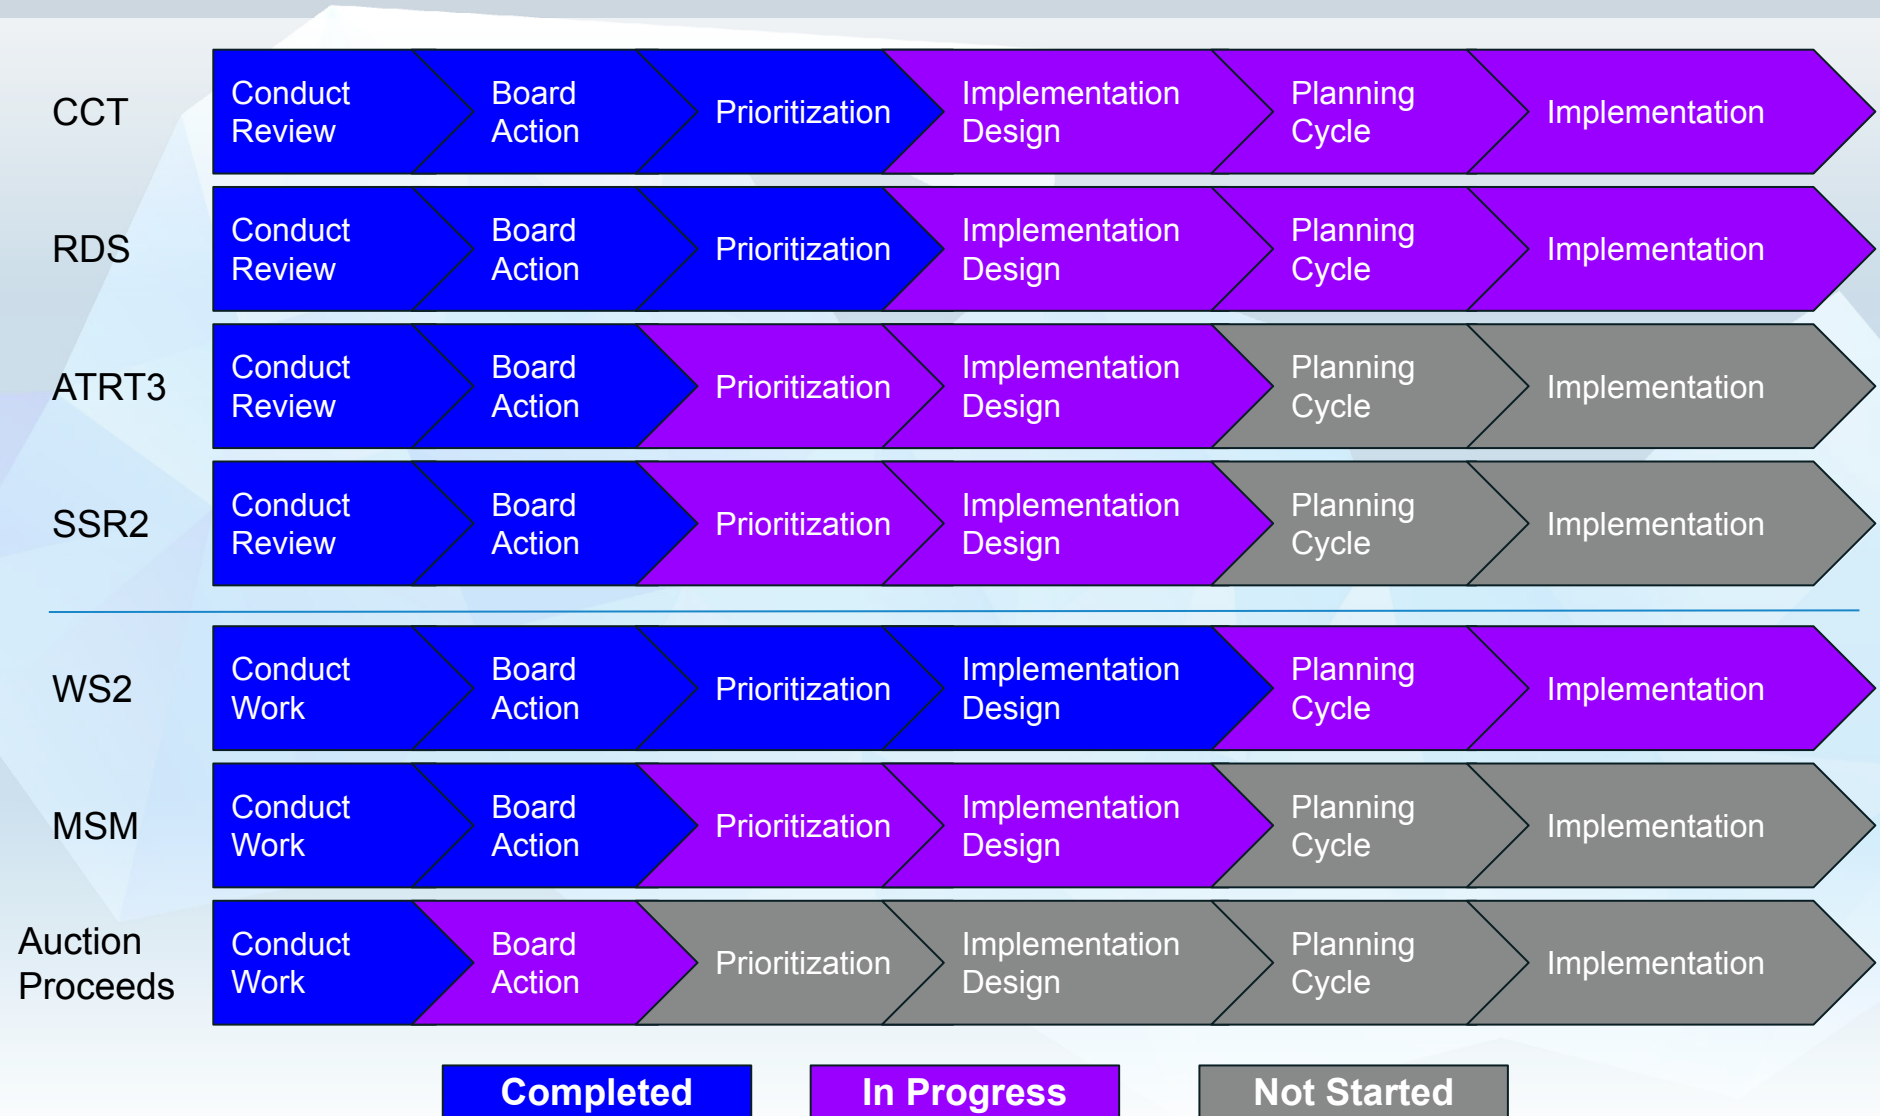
CCT
Conduct Review
Board Action
Prioritization
Implementation Design
Planning Cycle
Implementation

RDS
Conduct Review
Board Action
Prioritization
Implementation Design
Planning Cycle
Implementation

ATRT3
Conduct Review
Board Action
Prioritization
Implementation Design
Planning Cycle
Implementation

SSR2
Conduct Review
Board Action
Prioritization
Implementation Design
Planning Cycle
Implementation

WS2
Conduct Work
Board Action
Prioritization
Implementation Design
Planning Cycle
Implementation

MSM
Conduct Work
Board Action
Prioritization
Implementation Design
Planning Cycle
Implementation

Auction Proceeds
Conduct Work
Board Action
Prioritization
Implementation Design
Planning Cycle
Implementation

Completed
In Progress
Not Started